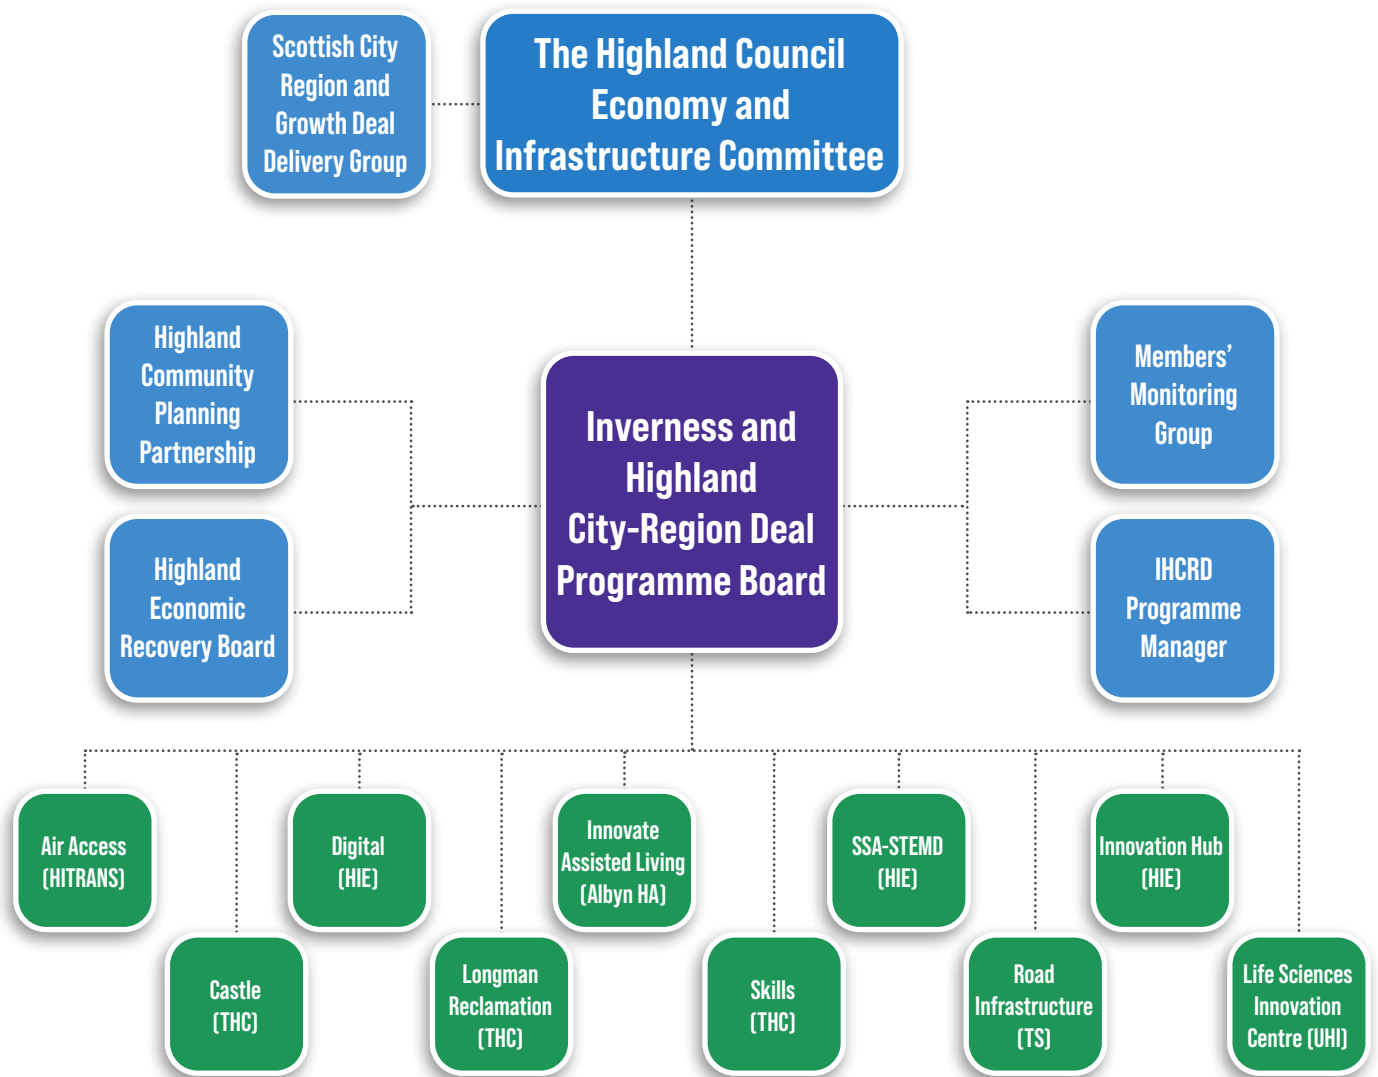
Scottish City Region and Growth Deal Delivery Group

The Highland Council Economy and Infrastructure Committee

Highland Community Planning Partnership

Highland Economic Recovery Board

Inverness and Highland City-Region Deal Programme Board

Members' Monitoring Group

IHCRD Programme Manager

Air Access (HITRANS)

Castle (THC)

Digital (HIE)

Longman Reclamation (THC)

Innovate Assisted Living (Albyn HA)

Skills (THC)

SSA-STEMD (HIE)

Road Infrastructure (TS)

Innovation Hub (HIE)

Life Sciences Innovation Centre (UHI)